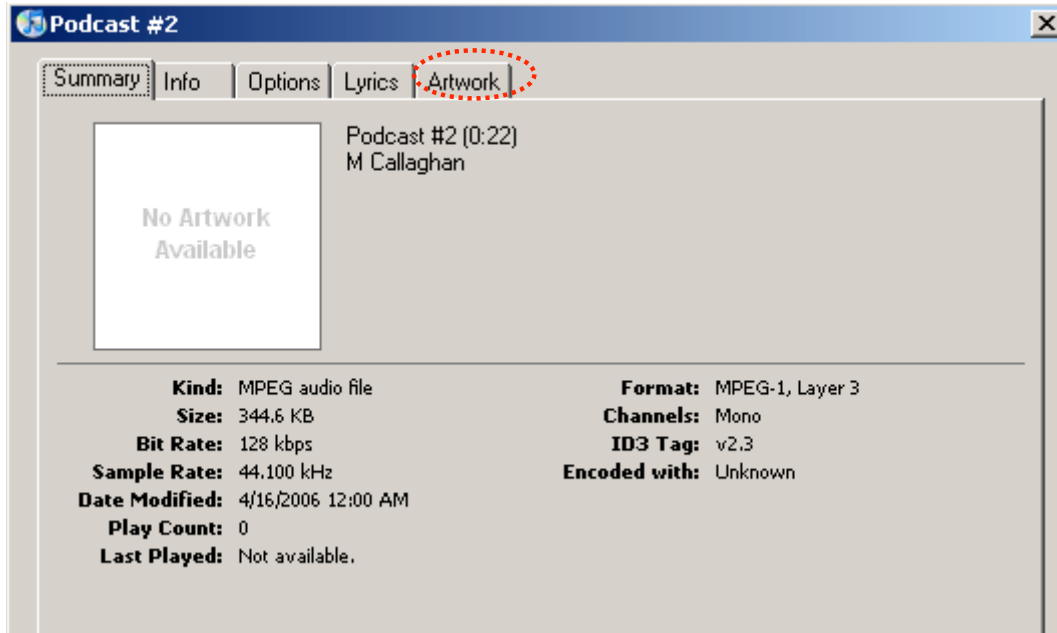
Podcast #2

Summary | Info | Options | Lyrics | Artwork

No Artwork Available

Podcast #2 (0:22)
M Callaghan

Kind: MPEG audio file
Size: 344.6 KB
Bit Rate: 128 kbps
Sample Rate: 44.100 kHz
Date Modified: 4/16/2006 12:00 AM
Play Count: 0
Last Played: Not available.

Format: MPEG-1, Layer 3
Channels: Mono
ID3 Tag: v2.3
Encoded with: Unknown